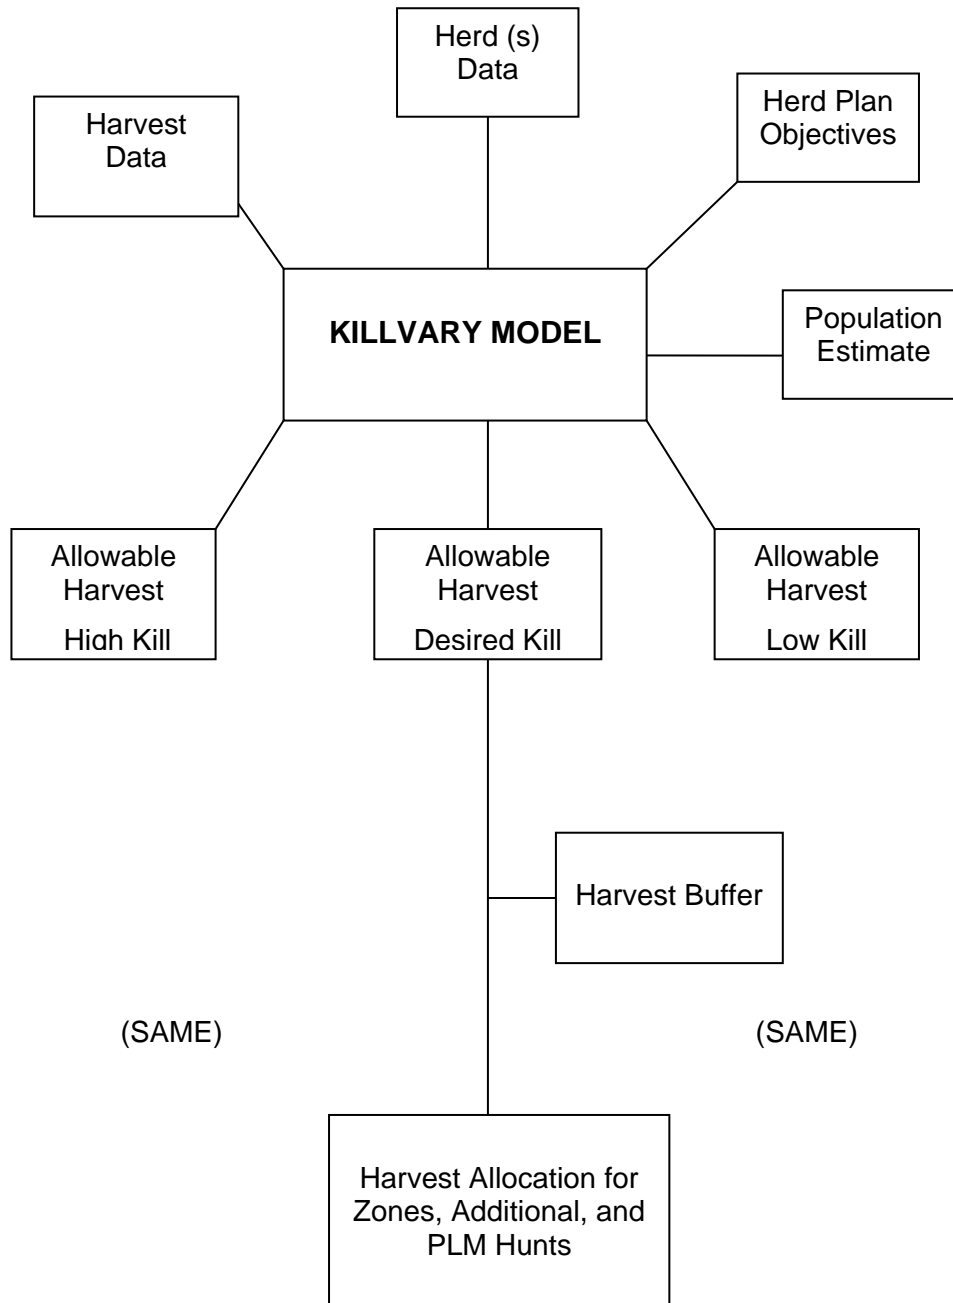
Herd (s) Data

Harvest Data

Herd Plan Objectives

KILLVARY MODEL

Population Estimate

Allowable Harvest

High Kill

Allowable Harvest

Desired Kill

Allowable Harvest

Low Kill

Harvest Buffer

(SAME)

(SAME)

Harvest Allocation for Zones, Additional, and PLM Hunts